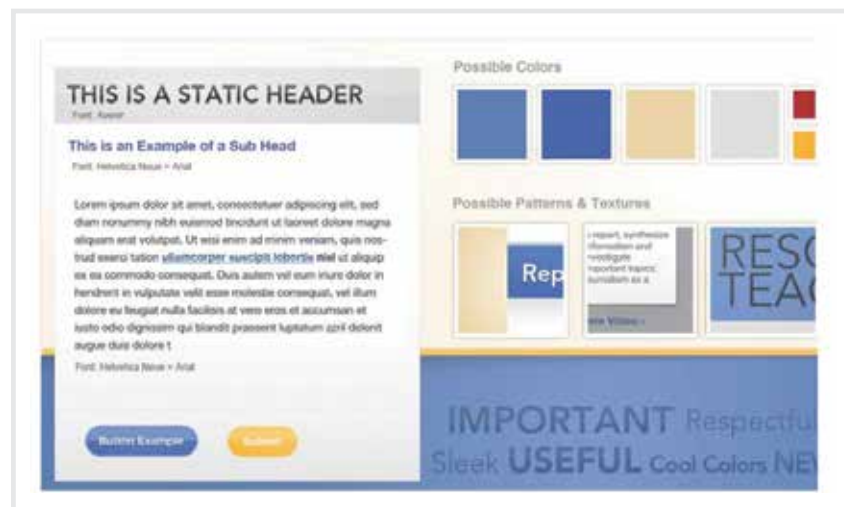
THIS IS A STATIC HEADER

Font: Avenir

This is an Example of a Sub Head

Font: Helvetica Neue > Arial

Lorem ipsum dolor sit amet, consectetuer adipiscing elit, sed diam nonummy nibh euismod tincidunt ut laoreet dolore magna aliquam erat volutpat. Ut wisi enim ad minim veniam, quis nostrud exerci tation ullamcorper suscipit lobortis nisl ut aliquip ex ea commodo consequat. Duis autem vel eum iriure dolor in hendrerit in vulputate velit esse molestie consequat, vel illum dolore eu feugiat nulla facilisis at vero eros et accumsan et iusto odio dignissim qui blandit praesent luptatum zzril delenit augue duis dolore t

Font: Helvetica Neue > Arial

Button Example

Submit

Possible Colors

Possible Patterns & Textures

Rep

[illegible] report, synthesize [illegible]formation and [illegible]vestigate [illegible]portant topics; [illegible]urnalism as a

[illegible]re Video >

RESC TEAC

IMPORTANT Respectful Sleek USEFUL Cool Colors NEW